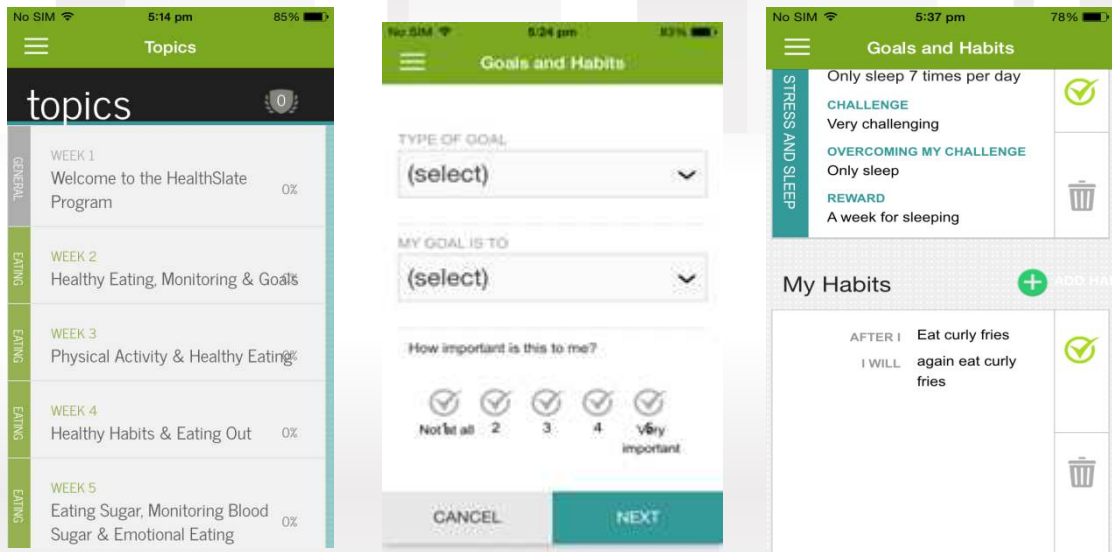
No SIM 5:14 pm 85%

Topics

topics

0

GENERAL

WEEK 1

Welcome to the HealthSlate Program

0%

EATING

WEEK 2

Healthy Eating, Monitoring & Goals

0%

EATING

WEEK 3

Physical Activity & Healthy Eating

0%

EATING

WEEK 4

Healthy Habits & Eating Out

0%

EATING

WEEK 5

Eating Sugar, Monitoring Blood Sugar & Emotional Eating

0%

No SIM 5:24 pm 83%

Goals and Habits

TYPE OF GOAL

(select)

MY GOAL IS TO

(select)

How important is this to me?

Not at all 1 2 3 4 5 Very important

CANCEL

NEXT

No SIM 5:37 pm 78%

Goals and Habits

STRESS AND SLEEP

Only sleep 7 times per day

CHALLENGE

Very challenging

OVERCOMING MY CHALLENGE

Only sleep

REWARD

A week for sleeping

My Habits

ADD HA

AFTER I Eat curly fries

I WILL again eat curly fries